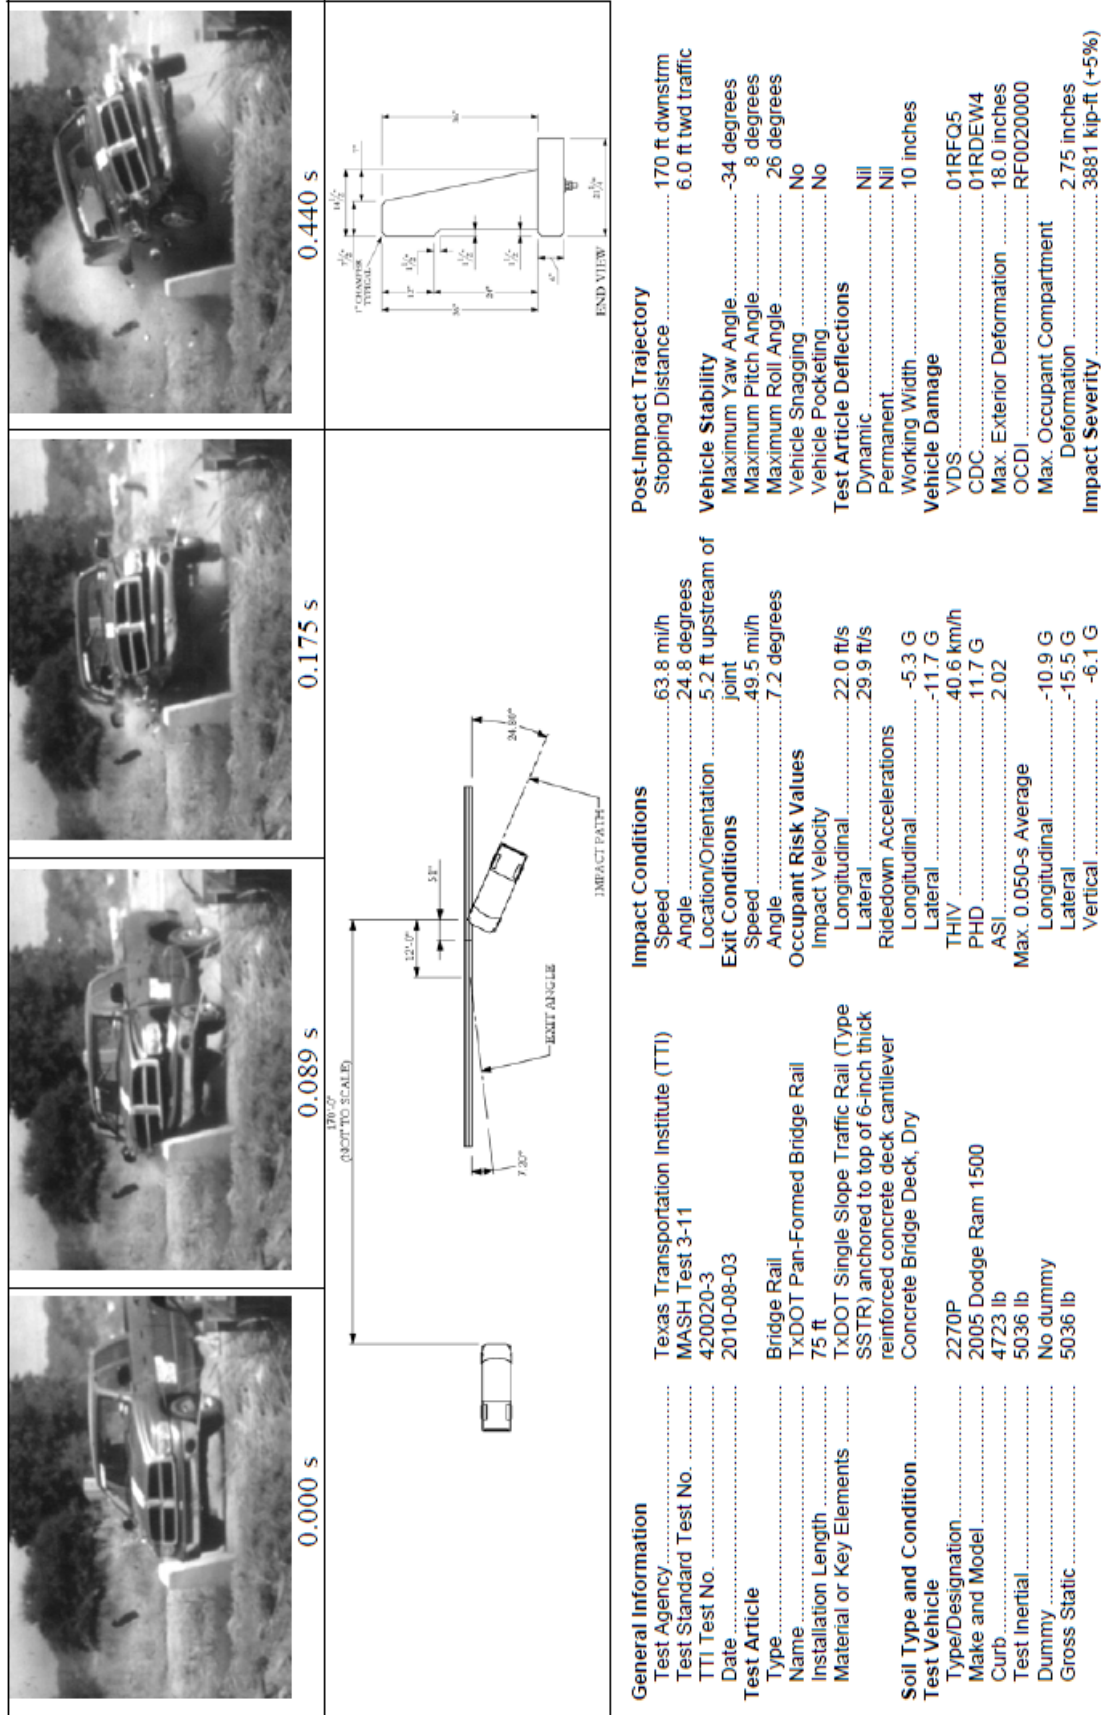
0.000 s

0.089 s

0.175 s

0.440 s

170'-0"
(NOT TO SCALE)

12'-0"

5'3"

7.20°

EXIT ANGLE

24.80°

IMPACT PATH

1" CHAMFER TYPICAL

END VIEW

General Information
Test Agency ........ Texas Transportation Institute (TTI)
Test Standard Test No. ........ MASH Test 3-11
TTI Test No. ........ 420020-3
Date ........ 2010-08-03
Test Article
Type ........ Bridge Rail
Name ........ TxDOT Pan-Formed Bridge Rail
Installation Length ........ 75 ft
Material or Key Elements ........ TxDOT Single Slope Traffic Rail (Type SSTR) anchored to top of 6-inch thick reinforced concrete deck cantilever
Soil Type and Condition ........ Concrete Bridge Deck, Dry
Test Vehicle
Type/Designation ........ 2270P
Make and Model ........ 2005 Dodge Ram 1500
Curb ........ 4723 lb
Test Inertial ........ 5036 lb
Dummy ........ No dummy
Gross Static ........ 5036 lb

Impact Conditions
Speed ........ 63.8 mi/h
Angle ........ 24.8 degrees
Location/Orientation ........ 5.2 ft upstream of joint
Exit Conditions
Speed ........ 49.5 mi/h
Angle ........ 7.2 degrees
Occupant Risk Values
Impact Velocity
Longitudinal ........ 22.0 ft/s
Lateral ........ 29.9 ft/s
Ridedown Accelerations
Longitudinal ........ -5.3 G
Lateral ........ -11.7 G
THIV ........ 40.6 km/h
PHD ........ 11.7 G
ASI ........ 2.02
Max. 0.050-s Average
Longitudinal ........ -10.9 G
Lateral ........ -15.5 G
Vertical ........ -6.1 G

Post-Impact Trajectory
Stopping Distance ........ 170 ft dwnstrm 6.0 ft twd traffic
Vehicle Stability
Maximum Yaw Angle ........ -34 degrees
Maximum Pitch Angle ........ 8 degrees
Maximum Roll Angle ........ 26 degrees
Vehicle Snagging ........ No
Vehicle Pocketing ........ No
Test Article Deflections
Dynamic ........ Nil
Permanent ........ Nil
Working Width ........ 10 inches
Vehicle Damage
VDS ........ 01RFQ5
CDC ........ 01RDEW4
Max. Exterior Deformation ........ 18.0 inches
OCDI ........ RF0020000
Max. Occupant Compartment Deformation ........ 2.75 inches
Impact Severity ........ 3881 kip-ft (+5%)